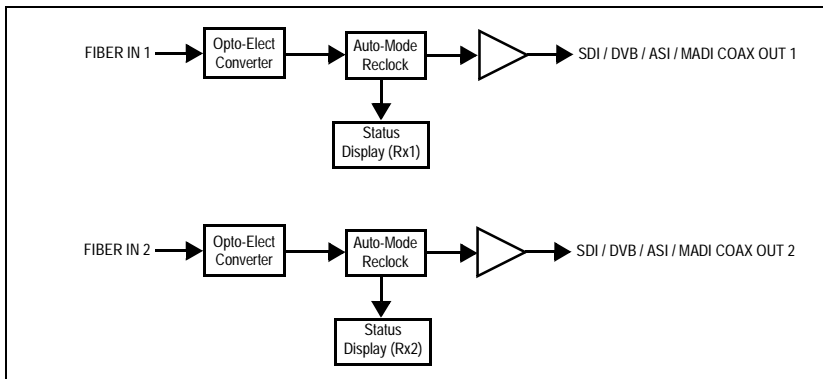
FIBER IN 1

Opto-Elect Converter

Auto-Mode Reclock

SDI / DVB / ASI / MADI COAX OUT 1

Status Display (Rx1)

FIBER IN 2

Opto-Elect Converter

Auto-Mode Reclock

SDI / DVB / ASI / MADI COAX OUT 2

Status Display (Rx2)